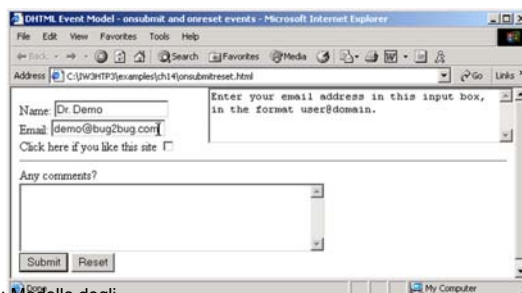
DHTML Event Model - onsubmit and onreset events - Microsoft Internet Explorer

File Edit View Favorites Tools Help

Back Search Favorites Media

Address C:\IW3HTP3\examples\ch14\onsubmitreset.html Go Links

Name: Dr. Demo

Email: demo@bug2bug.com

Click here if you like this site

Enter your email address in this input box, in the format user@domain.

Any comments?

Submit Reset

Done

My Computer

Modello degli